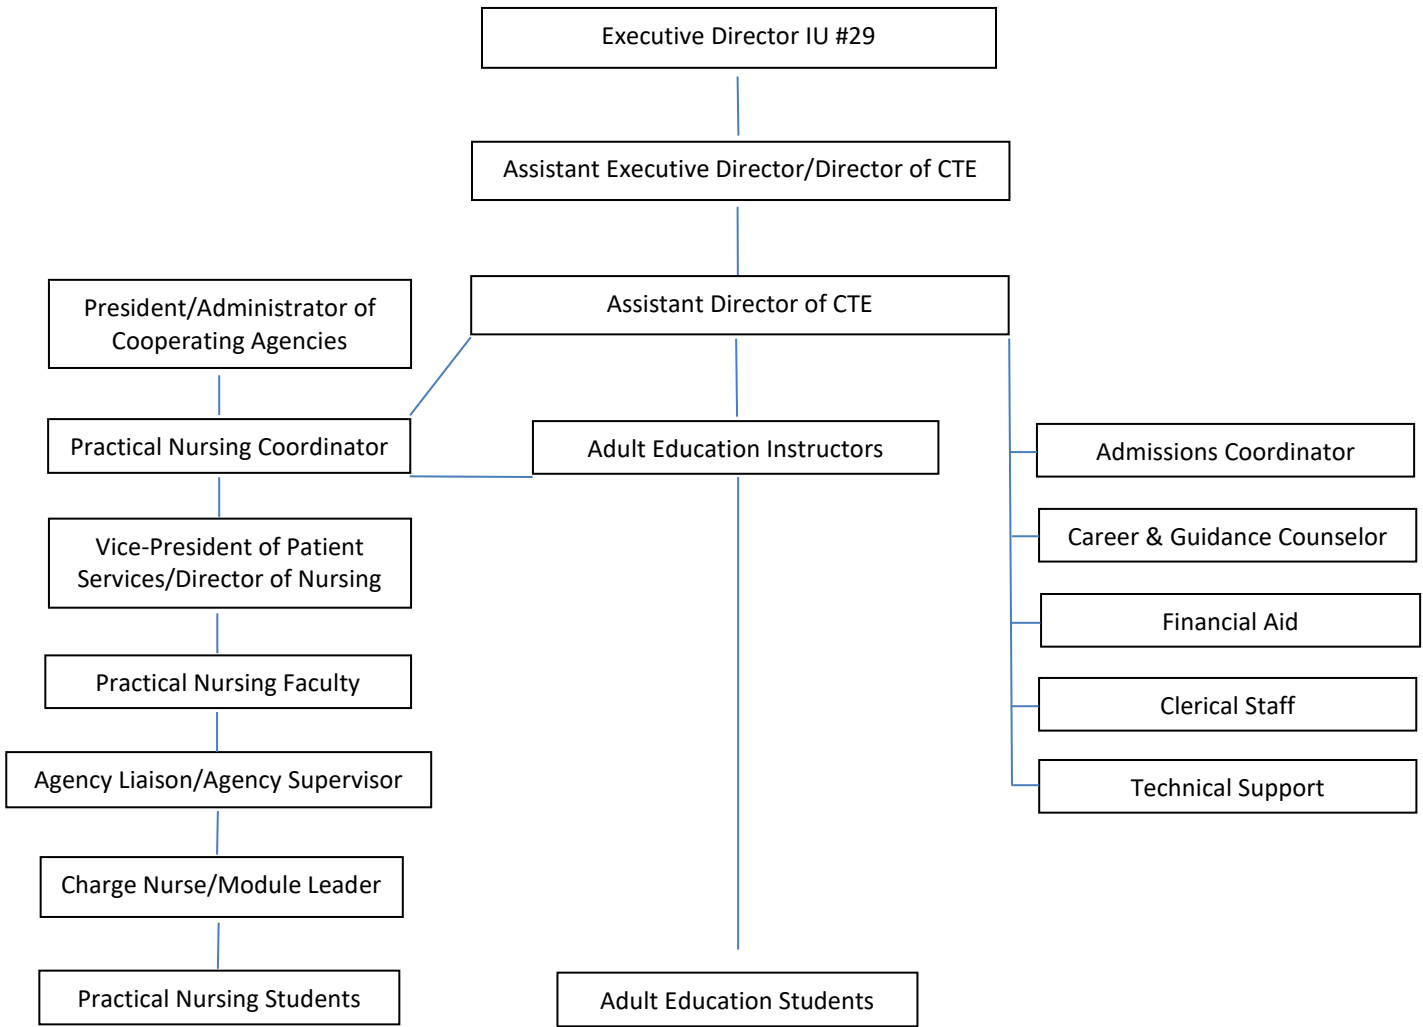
Executive Director IU #29

Assistant Executive Director/Director of CTE

Assistant Director of CTE

President/Administrator of Cooperating Agencies

Practical Nursing Coordinator

Adult Education Instructors

Admissions Coordinator

Career & Guidance Counselor

Financial Aid

Clerical Staff

Technical Support

Vice-President of Patient Services/Director of Nursing

Practical Nursing Faculty

Agency Liaison/Agency Supervisor

Charge Nurse/Module Leader

Practical Nursing Students

Adult Education Students